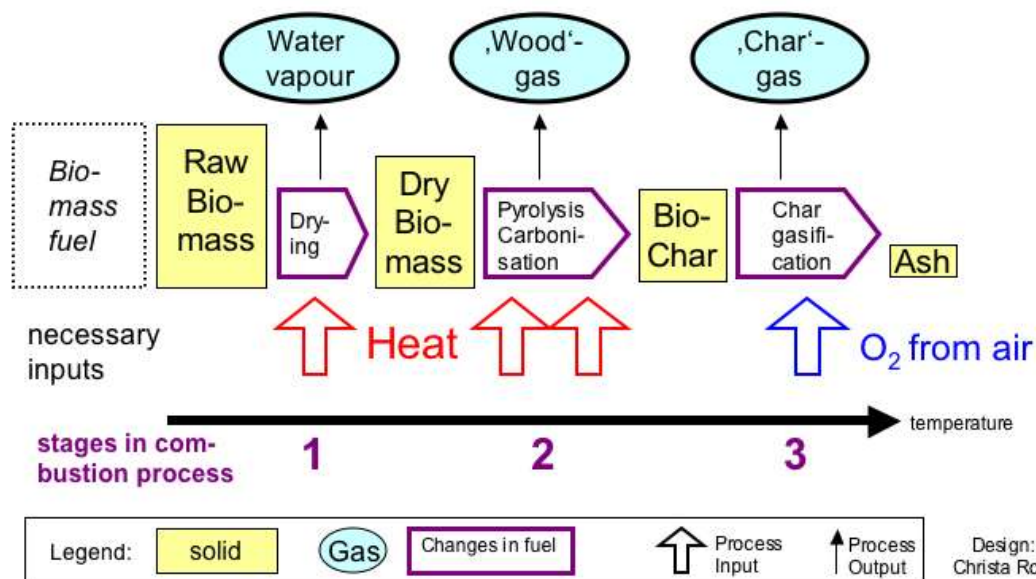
Water vapour

‚Wood'-gas

‚Char'-gas

Bio-mass fuel

Raw Bio-mass

Drying

Dry Bio-mass

Pyrolysis Carbonisation

Bio-Char

Char gasification

Ash

necessary inputs

Heat

$O_2$ from air

temperature

stages in combustion process

1

2

3

Legend:

solid

Gas

Changes in fuel

Process Input

Process Output

Design: Christa Ro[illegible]